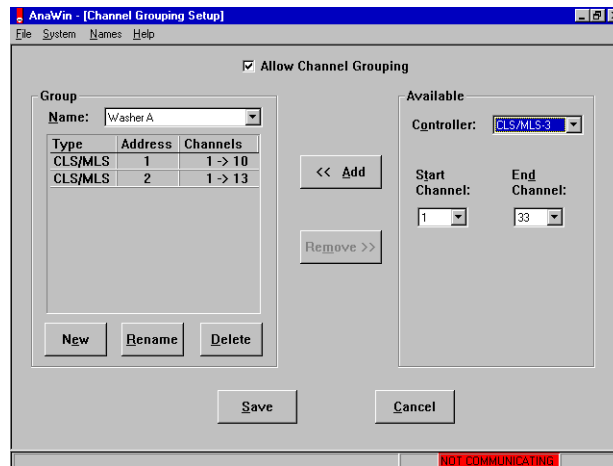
AnaWin - [Channel Grouping Setup]

File System Names Help

Allow Channel Grouping

Group

Name: Washer A

| Type | Address | Channels |
|---|---|---|
| CLS/MLS | 1 | 1 -> 10 |
| CLS/MLS | 2 | 1 -> 13 |

New Rename Delete

<< Add

Remove >>

Available

Controller: CLS/MLS-3

Start Channel: 1

End Channel: 33

Save Cancel

NOT COMMUNICATING